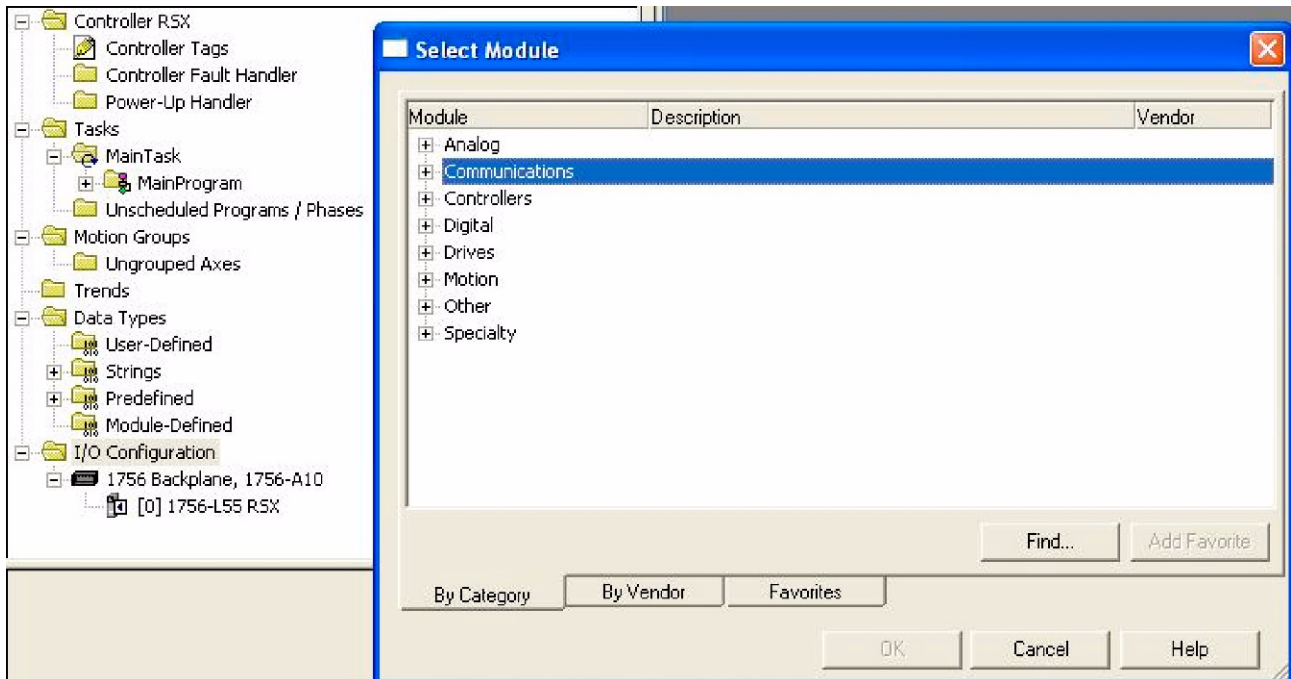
Controller RSX
Controller Tags
Controller Fault Handler
Power-Up Handler
Tasks
MainTask
MainProgram
Unscheduled Programs / Phases
Motion Groups
Ungrouped Axes
Trends
Data Types
User-Defined
Strings
Predefined
Module-Defined
I/O Configuration
1756 Backplane, 1756-A10
[0] 1756-L55 RSX

Select Module

| Module | Description | Vendor |
|---|---|---|
| Analog | | |
| Communications | | |
| Controllers | | |
| Digital | | |
| Drives | | |
| Motion | | |
| Other | | |
| Specialty | | |

Find...
Add Favorite
By Category
By Vendor
Favorites
OK
Cancel
Help